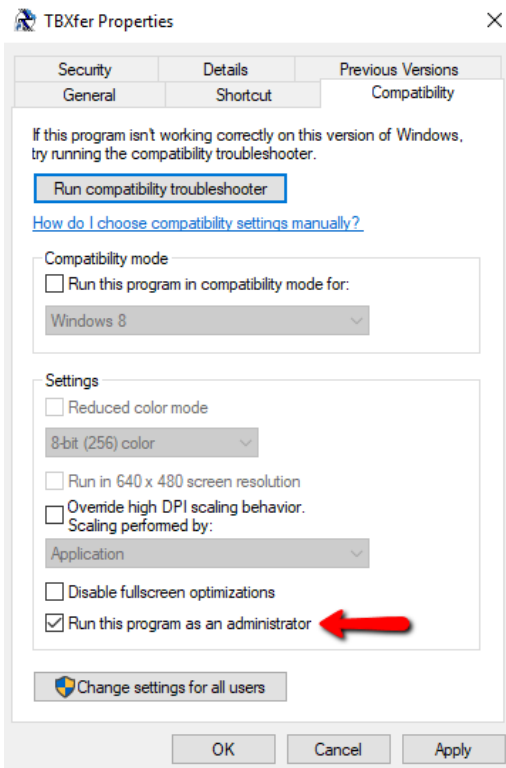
TBXfer Properties

Security
Details
Previous Versions
General
Shortcut
Compatibility

If this program isn't working correctly on this version of Windows, try running the compatibility troubleshooter.

Run compatibility troubleshooter

How do I choose compatibility settings manually?

Compatibility mode
Run this program in compatibility mode for:
Windows 8

Settings
Reduced color mode
8-bit (256) color
Run in 640 x 480 screen resolution
Override high DPI scaling behavior. Scaling performed by:
Application
Disable fullscreen optimizations
Run this program as an administrator

Change settings for all users

OK
Cancel
Apply